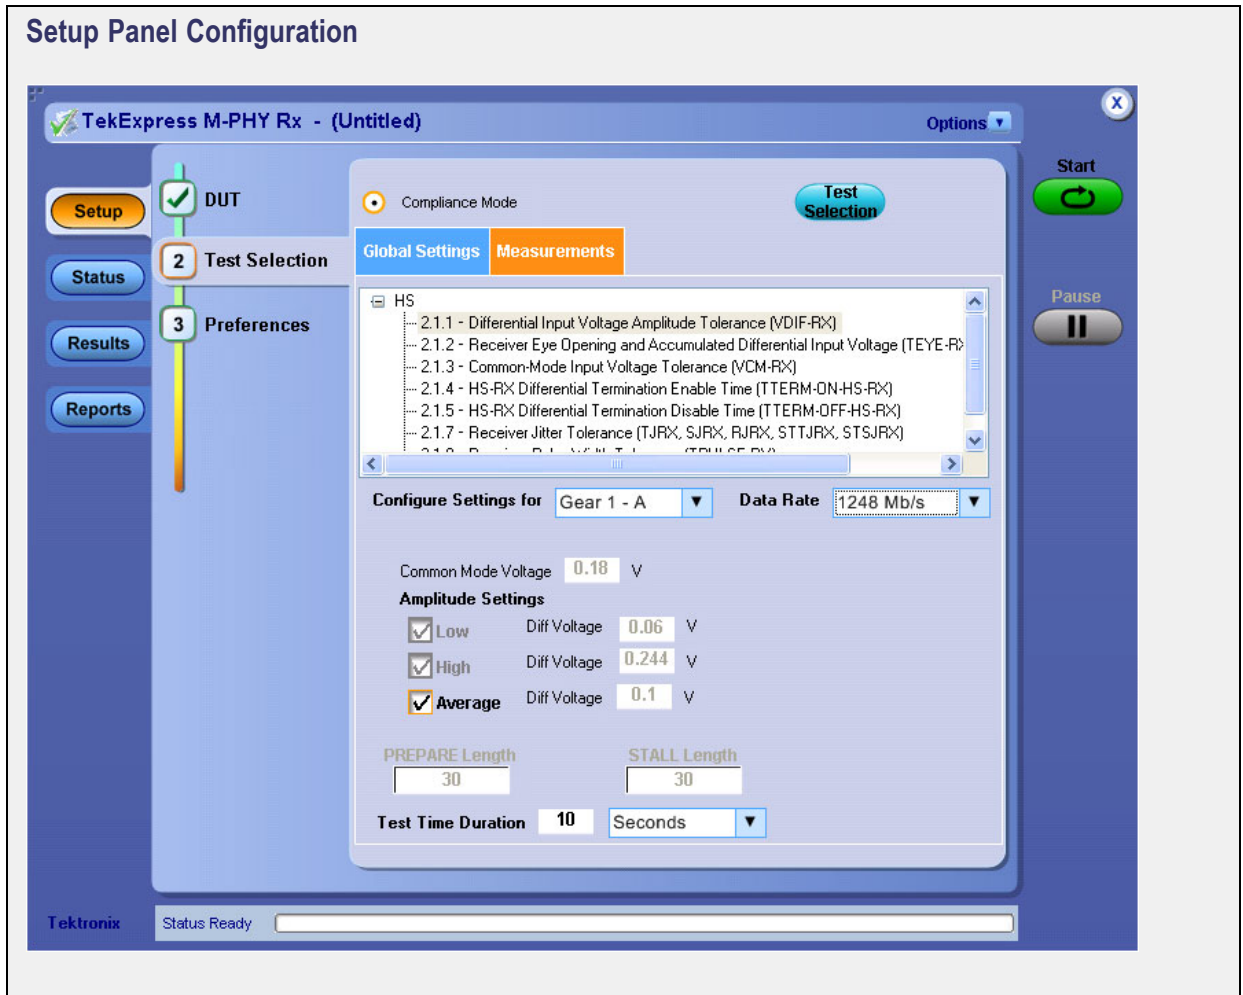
Setup Panel Configuration

TekExpress M-PHY Rx - (Untitled)

Options

X

Setup

Status

Results

Reports

DUT

2 Test Selection

3 Preferences

Compliance Mode

Test Selection

Global Settings

Measurements

HS

2.1.1 - Differential Input Voltage Amplitude Tolerance (VDIF-RX)

2.1.2 - Receiver Eye Opening and Accumulated Differential Input Voltage (TEYE-R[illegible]

2.1.3 - Common-Mode Input Voltage Tolerance (VCM-RX)

2.1.4 - HS-RX Differential Termination Enable Time (TTERM-ON-HS-RX)

2.1.5 - HS-RX Differential Termination Disable Time (TTERM-OFF-HS-RX)

2.1.7 - Receiver Jitter Tolerance (TJRX, SJRX, RJRX, STTJRX, STSJRX)

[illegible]

Configure Settings for Gear 1 - A

Data Rate 1248 Mb/s

Common Mode Voltage 0.18 V

Amplitude Settings

Low Diff Voltage 0.06 V

High Diff Voltage 0.244 V

Average Diff Voltage 0.1 V

PREPARE Length 30

STALL Length 30

Test Time Duration 10 Seconds

Start

Pause

Tektronix

Status Ready